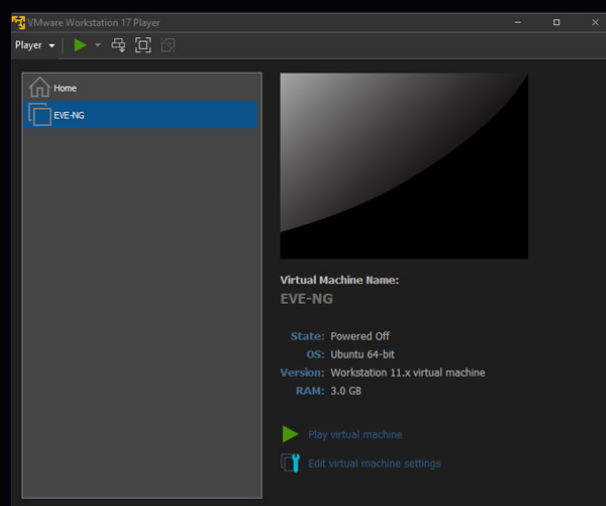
VMware Workstation 17 Player

Player

Home

EVE-NG

Virtual Machine Name:

EVE-NG

State: Powered Off

OS: Ubuntu 64-bit

Version: Workstation 11.x virtual machine

RAM: 3.0 GB

Play virtual machine

Edit virtual machine settings